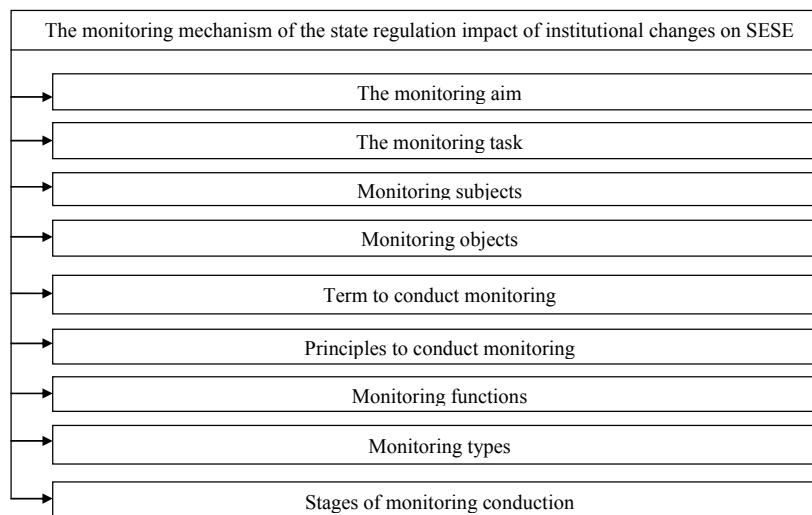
The monitoring mechanism of the state regulation impact of institutional changes on SESE

The monitoring aim

The monitoring task

Monitoring subjects

Monitoring objects

Term to conduct monitoring

Principles to conduct monitoring

Monitoring functions

Monitoring types

Stages of monitoring conduction